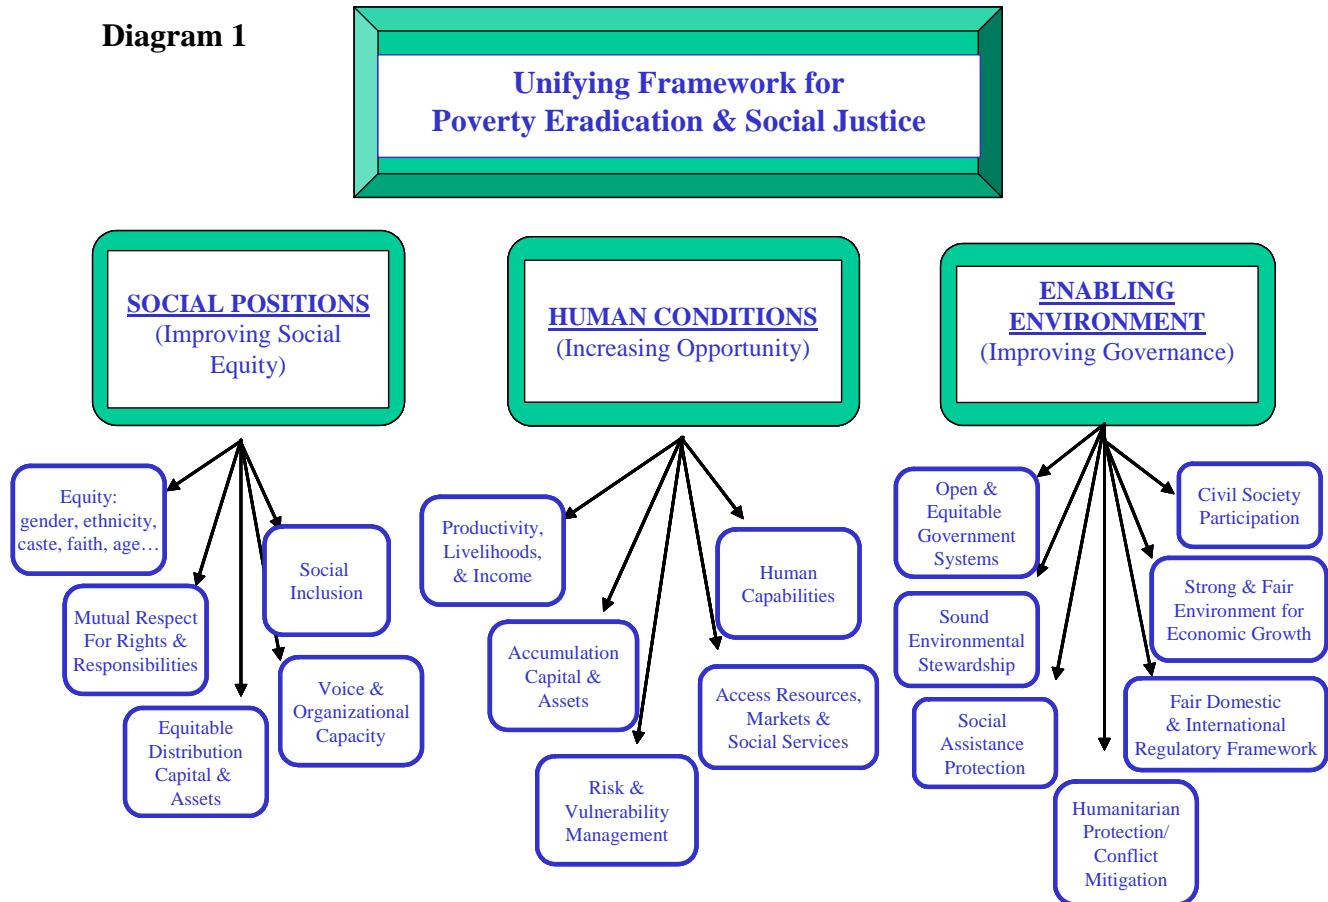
Diagram 1

Unifying Framework for Poverty Eradication & Social Justice

SOCIAL POSITIONS
(Improving Social Equity)

HUMAN CONDITIONS
(Increasing Opportunity)

ENABLING ENVIRONMENT
(Improving Governance)

Equity: gender, ethnicity, caste, faith, age…

Mutual Respect For Rights & Responsibilities

Social Inclusion

Equitable Distribution Capital & Assets

Voice & Organizational Capacity

Productivity, Livelihoods, & Income

Human Capabilities

Accumulation Capital & Assets

Access Resources, Markets & Social Services

Risk & Vulnerability Management

Open & Equitable Government Systems

Civil Society Participation

Sound Environmental Stewardship

Strong & Fair Environment for Economic Growth

Social Assistance Protection

Fair Domestic & International Regulatory Framework

Humanitarian Protection/ Conflict Mitigation